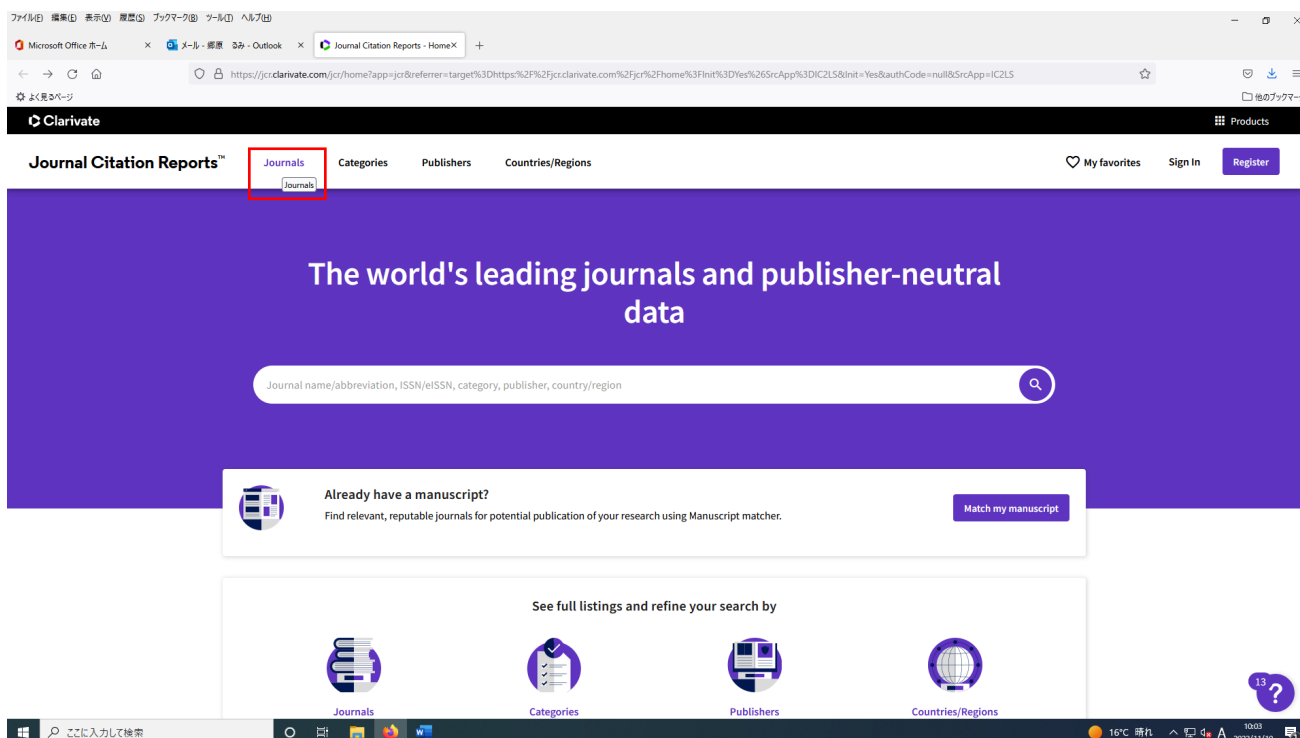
ファイル(F) 編集(E) 表示(V) 履歴(S) ブックマーク(B) ツール(T) ヘルプ(H)

Microsoft Office ホーム ×
メール - 郷原 るみ - Outlook ×
Journal Citation Reports - Home ×
+

https://jcr.clarivate.com/jcr/home?app=jcr&referrer=target%3Dhttps%3A%2F%2Fjcr.clarivate.com%2Fjcr%2Fhome%3FInit%3DYes%26SrcApp%3DIC2LS&Init=Yes&authCode=null&SrcApp=IC2LS

よく見るページ
他のブックマーク

Clarivate
Products

Journal Citation Reports™
Journals
Journals
Categories
Publishers
Countries/Regions
My favorites
Sign In
Register

The world's leading journals and publisher-neutral data

Journal name/abbreviation, ISSN/eISSN, category, publisher, country/region

Already have a manuscript?
Find relevant, reputable journals for potential publication of your research using Manuscript matcher.
Match my manuscript

See full listings and refine your search by

Journals
Categories
Publishers
Countries/Regions

13

ここに入力して検索
16°C 晴れ
10:03